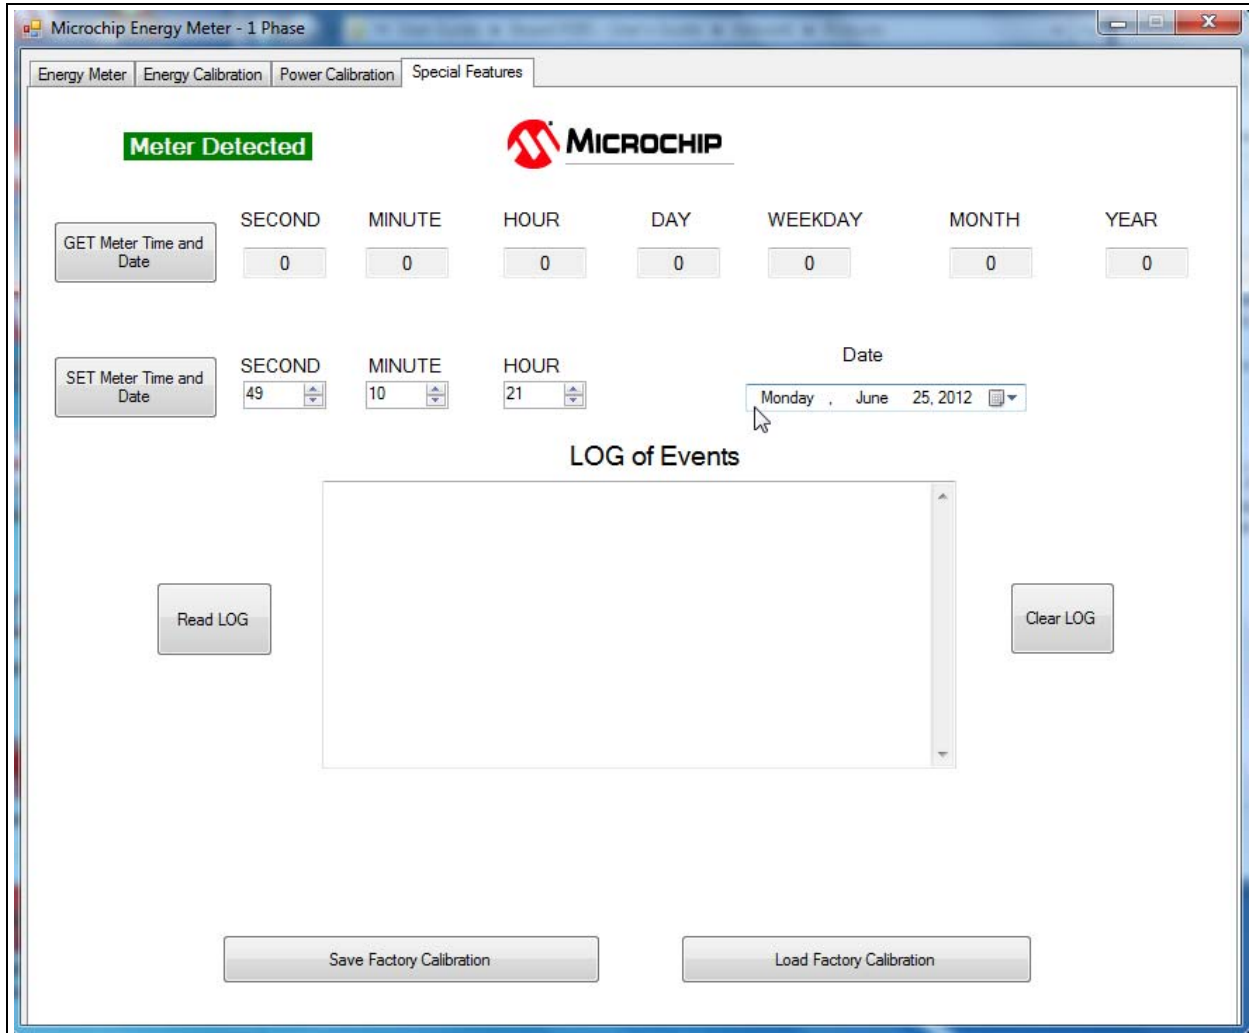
Microchip Energy Meter - 1 Phase

Energy Meter | Energy Calibration | Power Calibration | Special Features

Meter Detected

MICROCHIP

GET Meter Time and Date

| SECOND | MINUTE | HOUR | DAY | WEEKDAY | MONTH | YEAR |
|---|---|---|---|---|---|---|
| 0 | 0 | 0 | 0 | 0 | 0 | 0 |

SET Meter Time and Date

SECOND 49

MINUTE 10

HOUR 21

Date

Monday , June 25, 2012

LOG of Events

Read LOG

Clear LOG

Save Factory Calibration

Load Factory Calibration